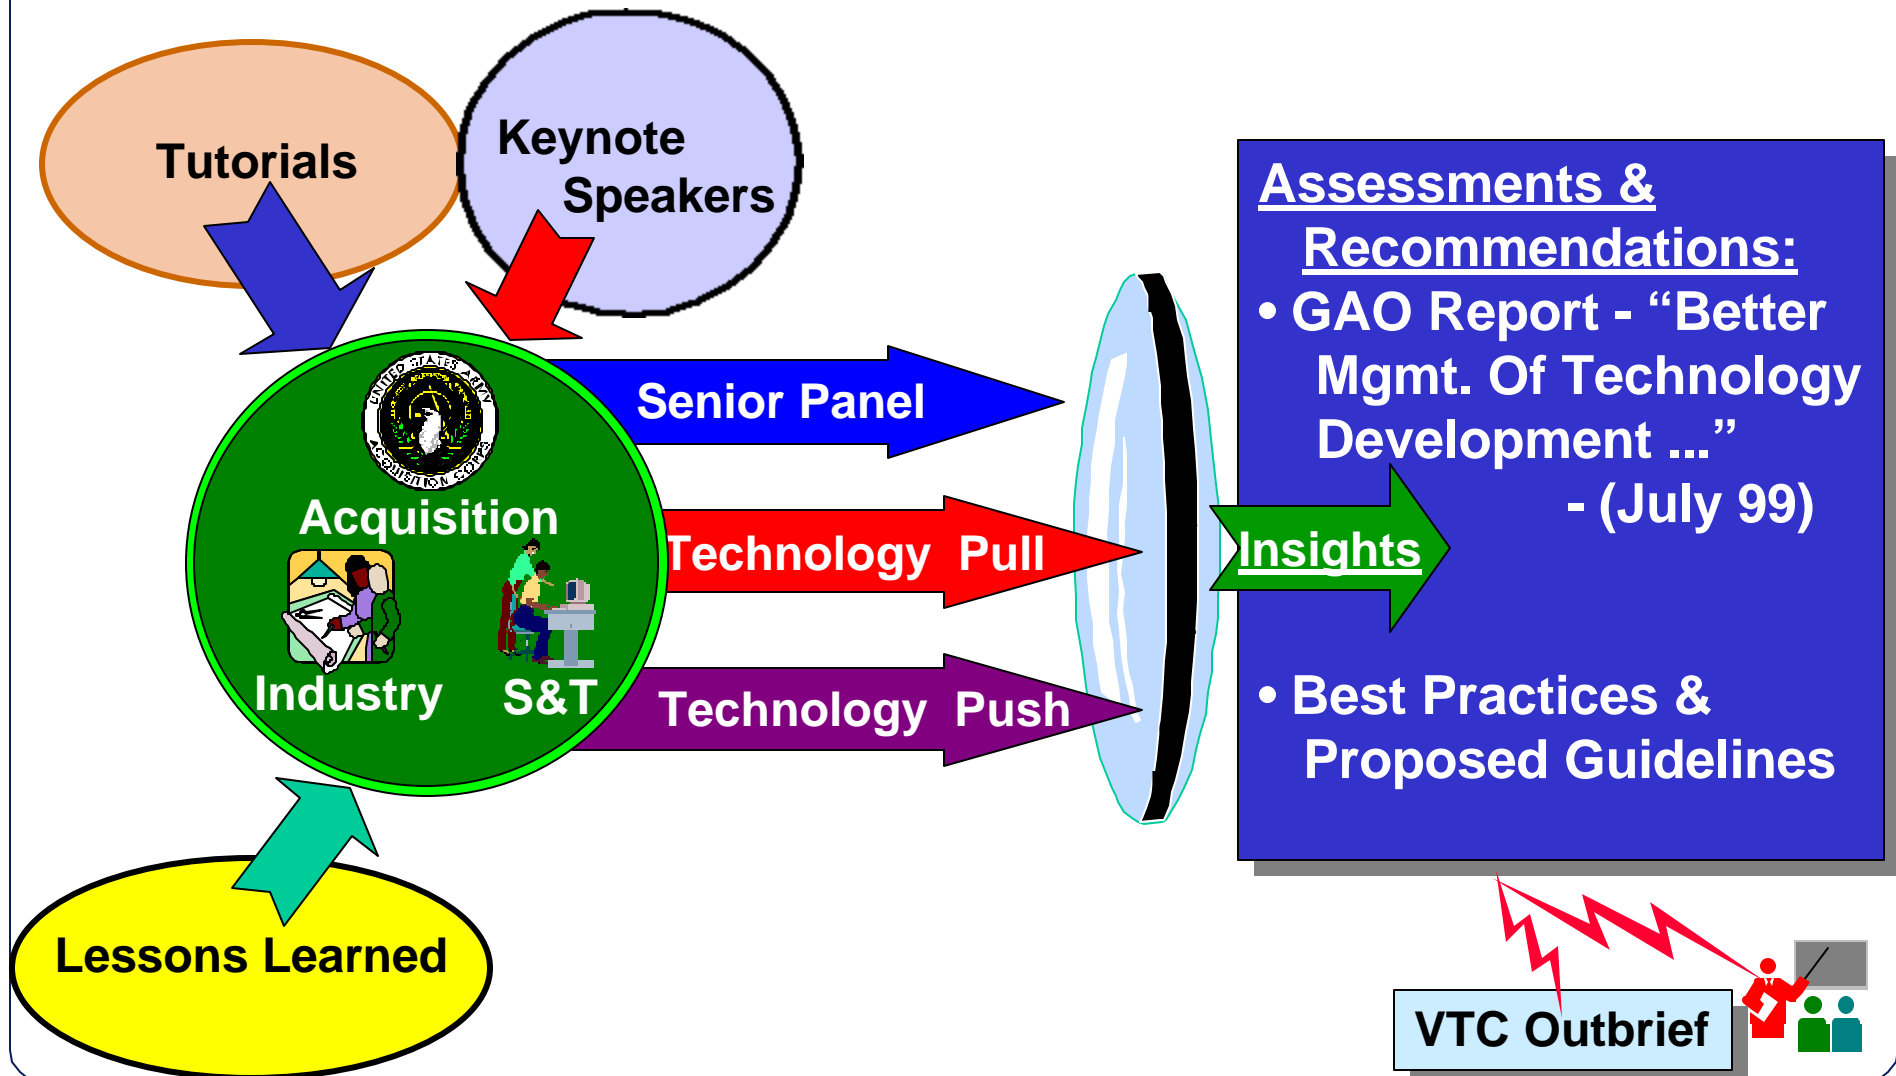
Tutorials

Keynote Speakers

UNITED STATES ARMY ACQUISITION CORPS

Acquisition

Industry

S&T

Senior Panel

Technology Pull

Technology Push

Lessons Learned

Insights

Assessments & Recommendations:

• GAO Report - “Better Mgmt. Of Technology Development ...” - (July 99)

• Best Practices & Proposed Guidelines

VTC Outbrief